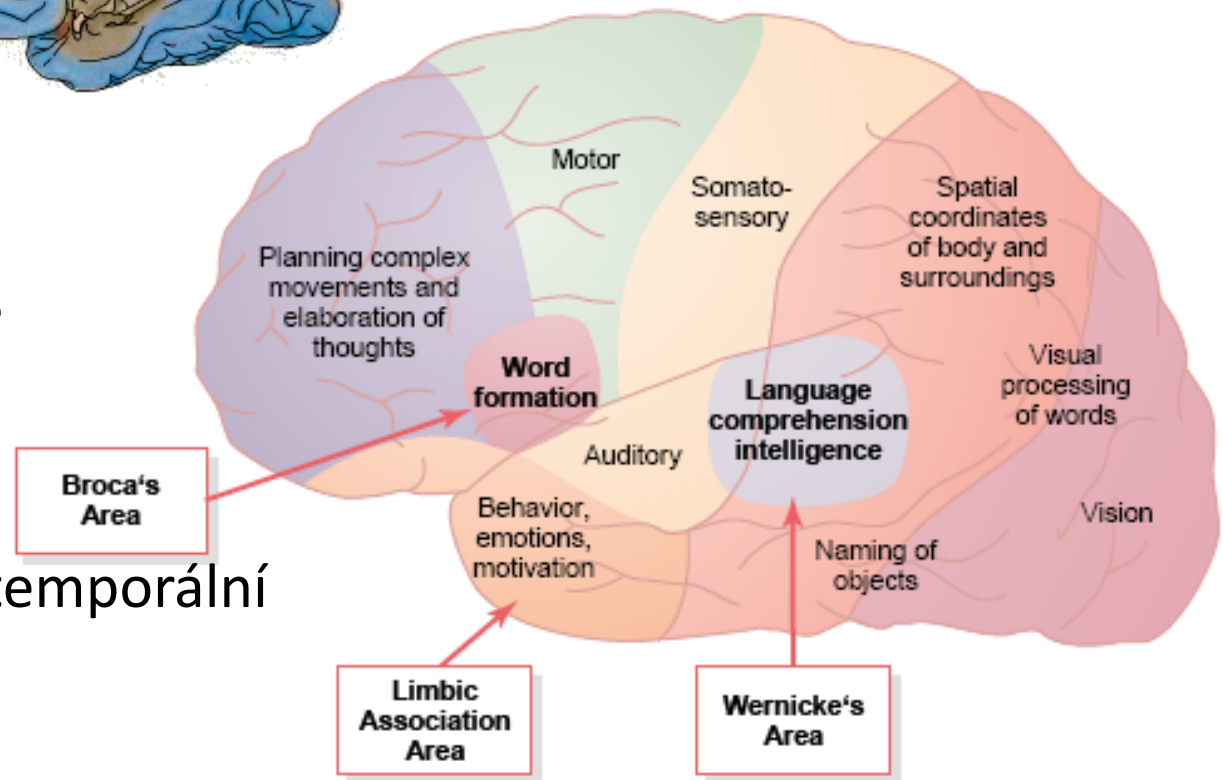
Motor

Somatosensory

Spatial coordinates of body and surroundings

Planning complex movements and elaboration of thoughts

Word formation

Language comprehension intelligence

Visual processing of words

Auditory

Broca‘s Area

Behavior, emotions, motivation

Vision

Naming of objects

temporální

Limbic Association Area

Wernicke‘s Area